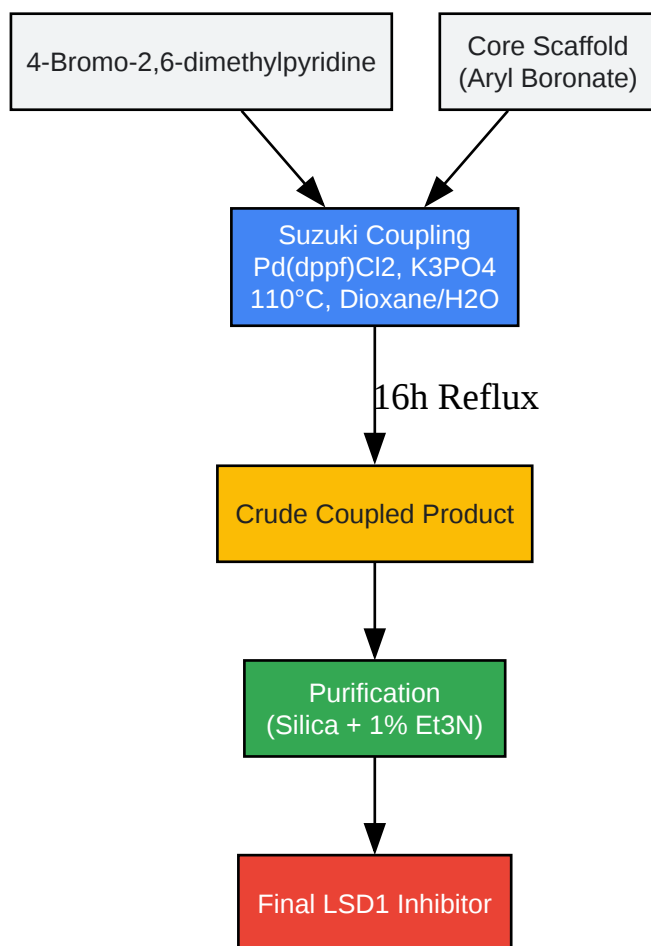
4-Bromo-2,6-dimethylpyridine

Core Scaffold (Aryl Boronate)

Suzuki Coupling
Pd(dppf)Cl2, K3PO4
110°C, Dioxane/H2O

16h Reflux

Crude Coupled Product

Purification
(Silica + 1% Et3N)

Final LSD1 Inhibitor